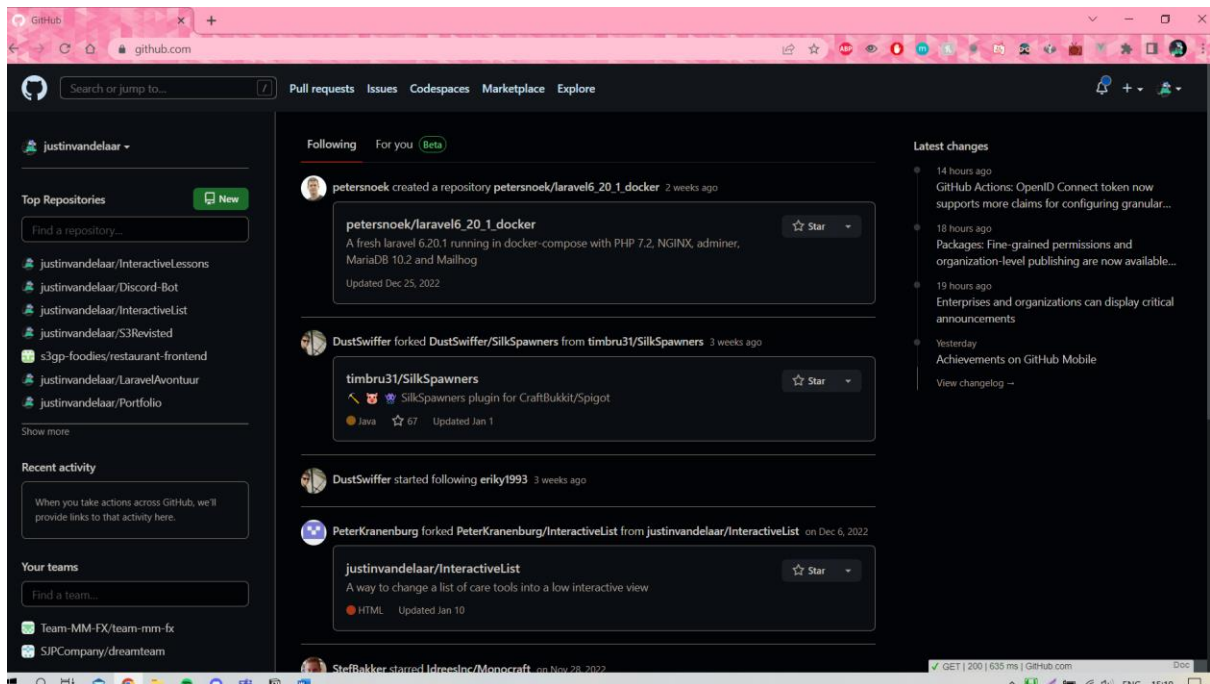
GitHub
github.com

Search or jump to...
Pull requests Issues Codespaces Marketplace Explore

justinvandelaar

Top Repositories
New
Find a repository...
justinvandelaar/InteractiveLessons
justinvandelaar/Discord-Bot
justinvandelaar/InteractiveList
justinvandelaar/S3Revisted
s3gp-foodies/restaurant-frontend
justinvandelaar/LaravelAvontuur
justinvandelaar/Portfolio
Show more

Recent activity
When you take actions across GitHub, we'll provide links to that activity here.

Your teams
Find a team...
Team-MM-FX/team-mm-fx
SJPCompany/dreamteam

Following For you Beta

petersnoek created a repository petersnoek/laravel6_20_1_docker 2 weeks ago
petersnoek/laravel6_20_1_docker
A fresh laravel 6.20.1 running in docker-compose with PHP 7.2, NGINX, adminer, MariaDB 10.2 and Mailhog
Updated Dec 25, 2022
Star

DustSwiffer forked DustSwiffer/SilkSpawners from timbru31/SilkSpawners 3 weeks ago
timbru31/SilkSpawners
SilkSpawners plugin for CraftBukkit/Spigot
Java 67 Updated Jan 1
Star

DustSwiffer started following eriky1993 3 weeks ago

PeterKranenburg forked PeterKranenburg/InteractiveList from justinvandelaar/InteractiveList on Dec 6, 2022
justinvandelaar/InteractiveList
A way to change a list of care tools into a low interactive view
HTML Updated Jan 10
Star

StefBakker starred IdreesInc/Monocraft on Nov 28, 2022

Latest changes
14 hours ago
GitHub Actions: OpenID Connect token now supports more claims for configuring granular...
18 hours ago
Packages: Fine-grained permissions and organization-level publishing are now available...
19 hours ago
Enterprises and organizations can display critical announcements
Yesterday
Achievements on GitHub Mobile
View changelog →

GET | 200 | 635 ms | GitHub.com